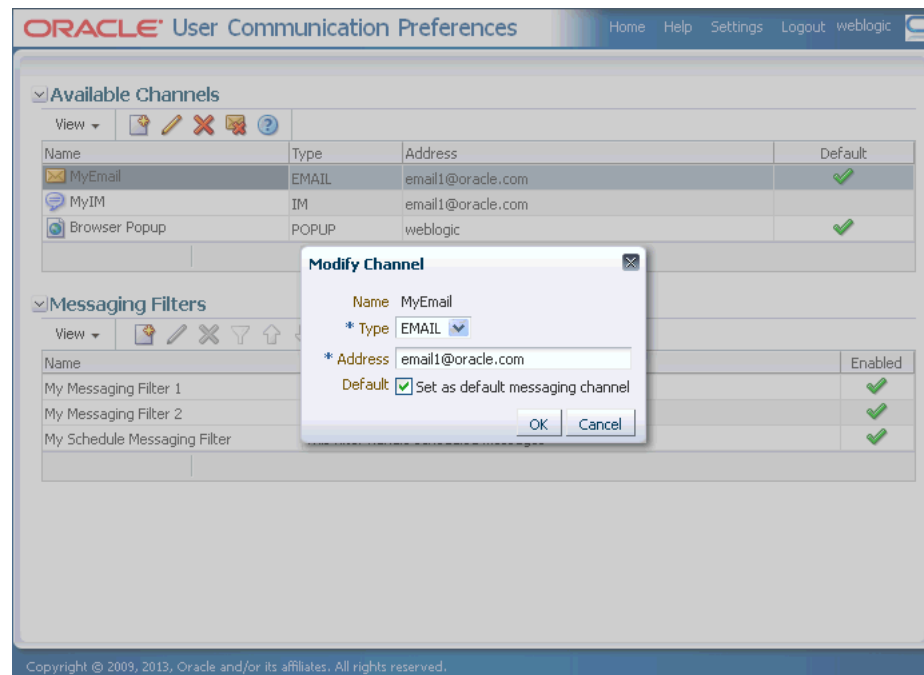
ORACLE User Communication Preferences

Home Help Settings Logout weblogic

Available Channels

View

| Name | Type | Address | Default |
|---|---|---|---|
| MyEmail | EMAIL | email1@oracle.com | ✔ |
| MyIM | IM | email1@oracle.com | |
| Browser Popup | POPUP | weblogic | ✔ |

Messaging Filters

View

| Name | | Enabled |
|---|---|---|
| My Messaging Filter 1 | | ✔ |
| My Messaging Filter 2 | | ✔ |
| My Schedule Messaging Filter | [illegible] | ✔ |

Modify Channel

Name MyEmail

* Type EMAIL

* Address email1@oracle.com

Default Set as default messaging channel

OK Cancel

Copyright © 2009, 2013, Oracle and/or its affiliates. All rights reserved.